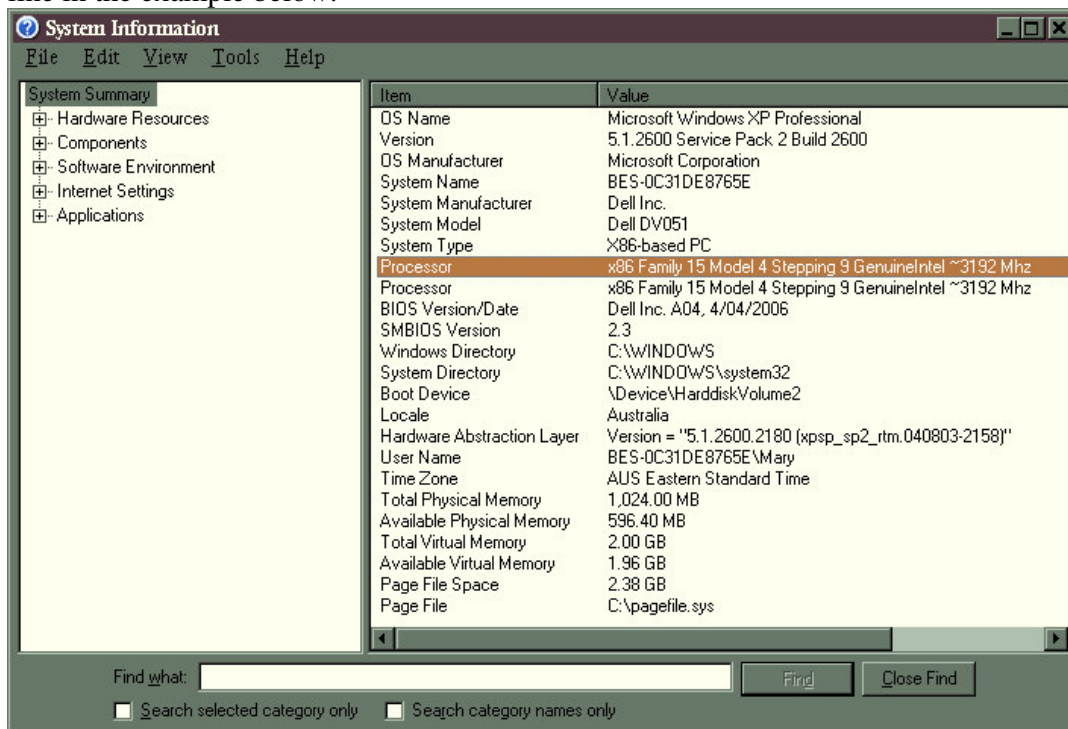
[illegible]

System Information

File Edit View Tools Help

System Summary
Hardware Resources
Components
Software Environment
Internet Settings
Applications

| Item | Value |
|---|---|
| OS Name | Microsoft Windows XP Professional |
| Version | 5.1.2600 Service Pack 2 Build 2600 |
| OS Manufacturer | Microsoft Corporation |
| System Name | BES-0C31DE8765E |
| System Manufacturer | Dell Inc. |
| System Model | Dell DV051 |
| System Type | X86-based PC |
| Processor | x86 Family 15 Model 4 Stepping 9 GenuineIntel ~3192 Mhz |
| Processor | x86 Family 15 Model 4 Stepping 9 GenuineIntel ~3192 Mhz |
| BIOS Version/Date | Dell Inc. A04, 4/04/2006 |
| SMBIOS Version | 2.3 |
| Windows Directory | C:\WINDOWS |
| System Directory | C:\WINDOWS\system32 |
| Boot Device | \Device\HarddiskVolume2 |
| Locale | Australia |
| Hardware Abstraction Layer | Version = "5.1.2600.2180 (xpsp_sp2_rtm.040803-2158)" |
| User Name | BES-0C31DE8765E\Mary |
| Time Zone | AUS Eastern Standard Time |
| Total Physical Memory | 1,024.00 MB |
| Available Physical Memory | 596.40 MB |
| Total Virtual Memory | 2.00 GB |
| Available Virtual Memory | 1.96 GB |
| Page File Space | 2.38 GB |
| Page File | C:\pagefile.sys |

Find what: Find Close Find

Search selected category only Search category names only